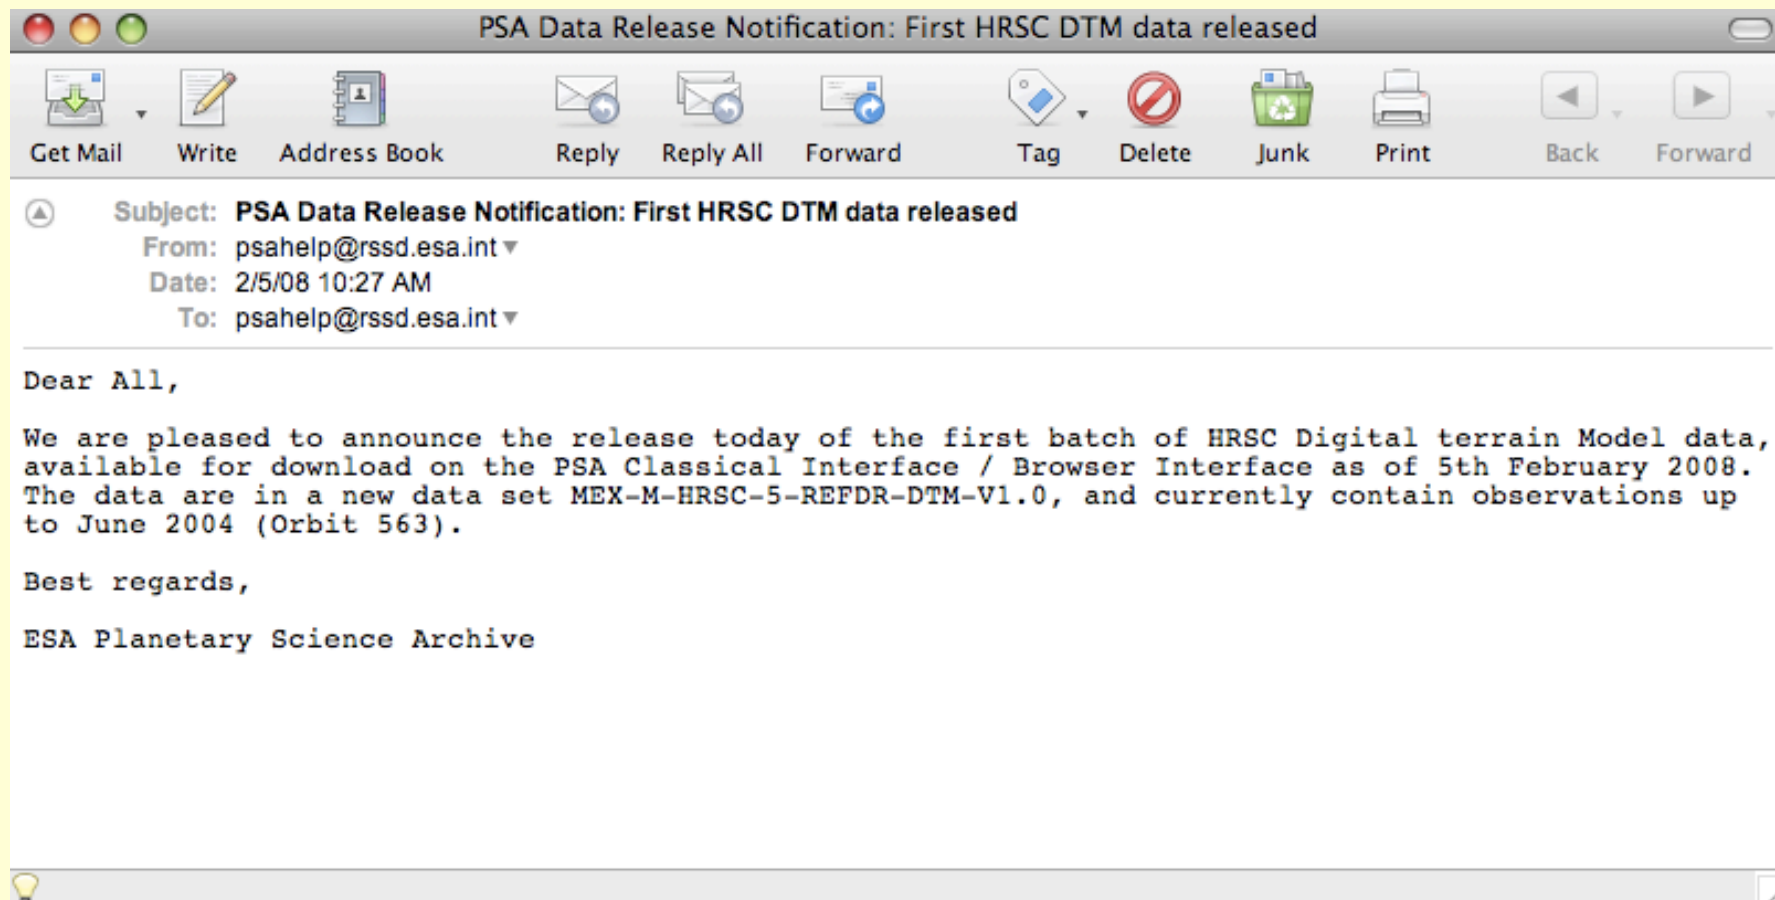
PSA Data Release Notification: First HRSC DTM data released

Get Mail Write Address Book Reply Reply All Forward Tag Delete Junk Print Back Forward

Subject: PSA Data Release Notification: First HRSC DTM data released
From: psahelp@rssd.esa.int
Date: 2/5/08 10:27 AM
To: psahelp@rssd.esa.int

Dear All,

We are pleased to announce the release today of the first batch of HRSC Digital terrain Model data, available for download on the PSA Classical Interface / Browser Interface as of 5th February 2008. The data are in a new data set MEX-M-HRSC-5-REFDR-DTM-V1.0, and currently contain observations up to June 2004 (Orbit 563).

Best regards,

ESA Planetary Science Archive